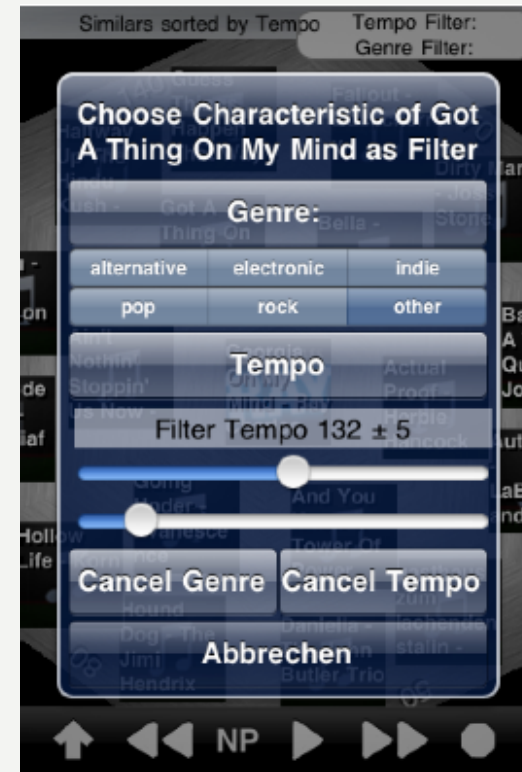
Similars sorted by Tempo

Tempo Filter:
Genre Filter:

Choose Characteristic of Got A Thing On My Mind as Filter

Genre:

| alternative | electronic | indie |
|---|---|---|
| pop | rock | other |

Tempo

Filter Tempo 132 ± 5

Cancel Genre

Cancel Tempo

Abbrechen

NP